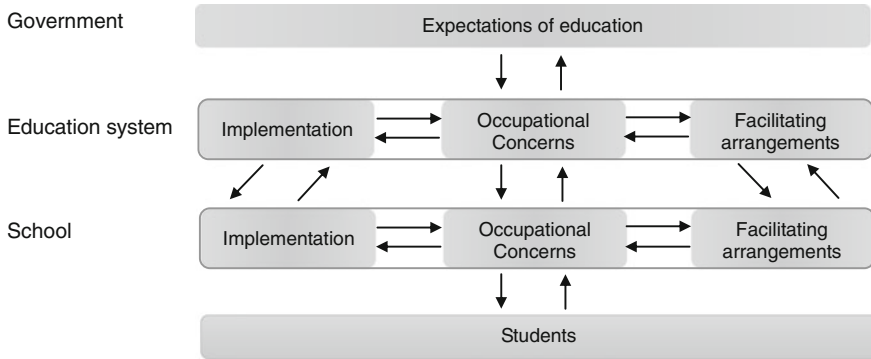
Government

Expectations of education

Education system

Implementation

Occupational Concerns

Facilitating arrangements

School

Implementation

Occupational Concerns

Facilitating arrangements

Students